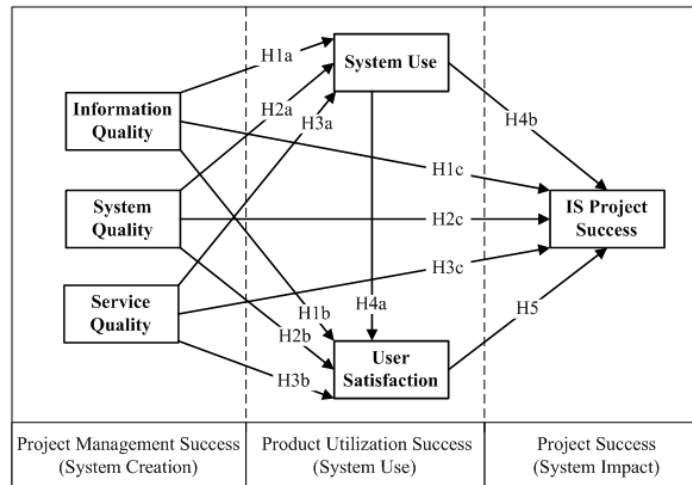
Information Quality

System Quality

Service Quality

H1a

H2a

H3a

System Use

H4b

H1c

H2c

H3c

IS Project Success

H1b

H4a

H2b

H5

H3b

User Satisfaction

Project Management Success (System Creation)

Product Utilization Success (System Use)

Project Success (System Impact)